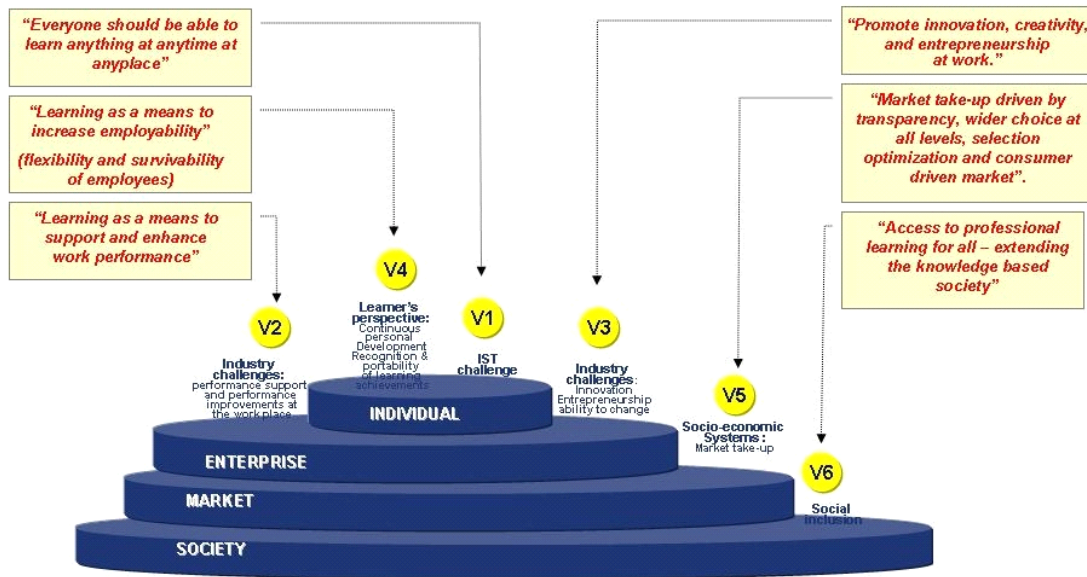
"Everyone should be able to learn anything at anytime at anyplace"

"Learning as a means to increase employability"

(flexibility and survivability of employees)

"Learning as a means to support and enhance work performance"

"Promote innovation, creativity, and entrepreneurship at work."

"Market take-up driven by transparency, wider choice at all levels, selection optimization and consumer driven market".

"Access to professional learning for all – extending the knowledge based society"

V4

Learner's perspective: Continuous personal Development Recognition & portability of learning achievements

V1

IST challenge

V2

Industry challenges: performance support and performance improvements at the work place

V3

Industry challenges: Innovation Entrepreneurship ability to change

V5

Socio-economic Systems : Market take-up

V6

Social Inclusion

INDIVIDUAL

ENTERPRISE

MARKET

SOCIETY